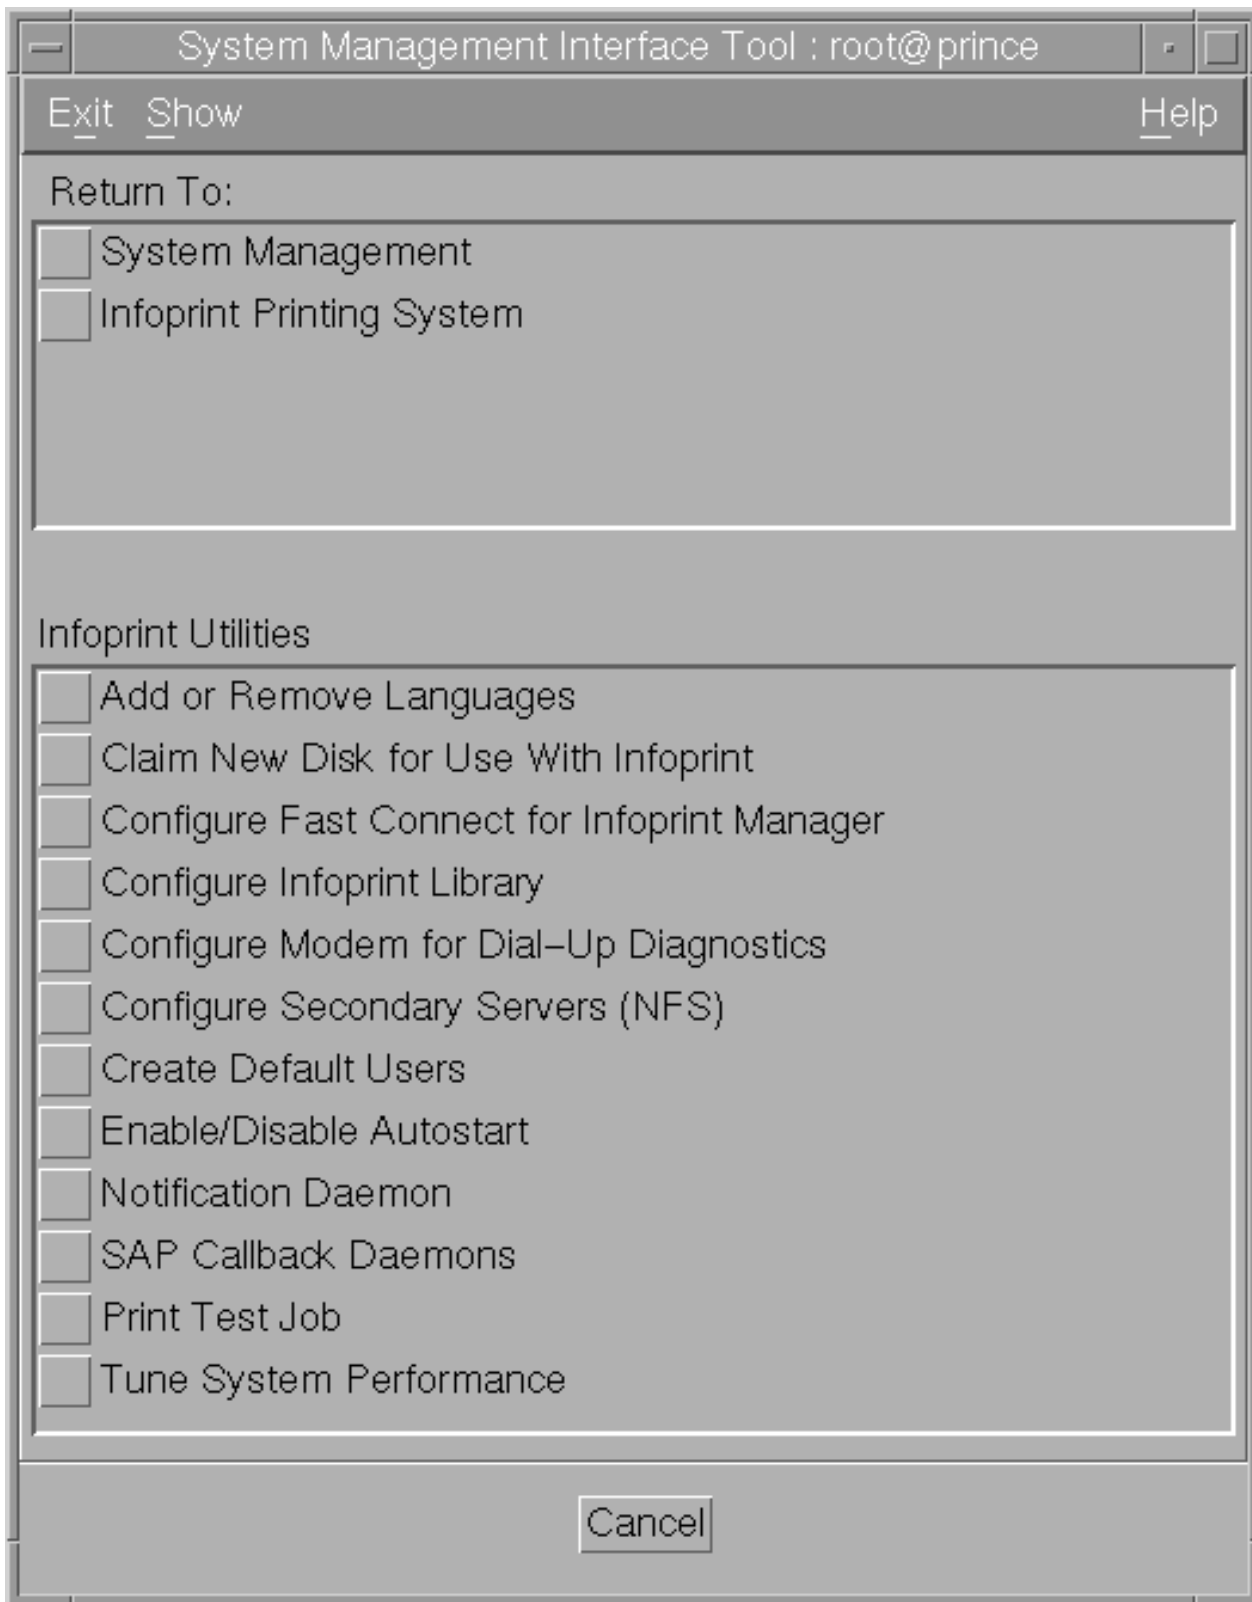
System Management Interface Tool : root@prince

Exit Show Help

Return To:

System Management
Infoprint Printing System

Infoprint Utilities

Add or Remove Languages
Claim New Disk for Use With Infoprint
Configure Fast Connect for Infoprint Manager
Configure Infoprint Library
Configure Modem for Dial–Up Diagnostics
Configure Secondary Servers (NFS)
Create Default Users
Enable/Disable Autostart
Notification Daemon
SAP Callback Daemons
Print Test Job
Tune System Performance

Cancel